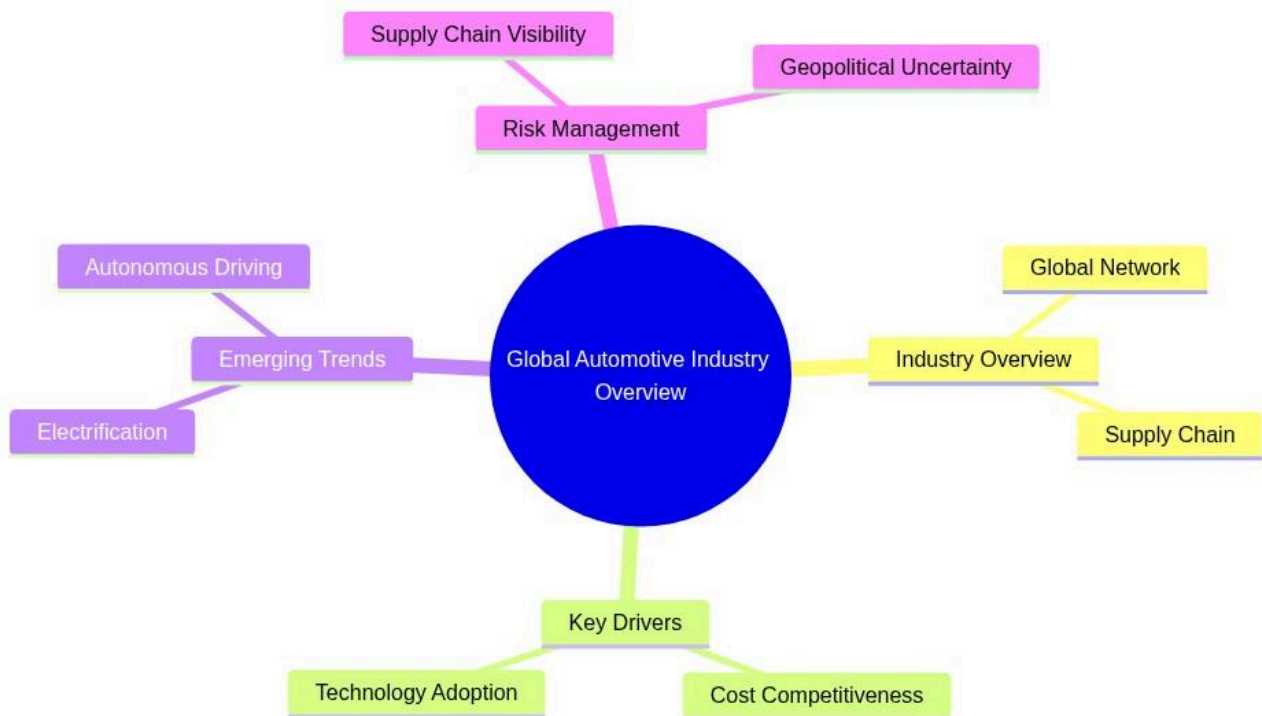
Supply Chain Visibility

Geopolitical Uncertainty

Risk Management

Autonomous Driving

Emerging Trends

Electrification

Global Automotive Industry Overview

Global Network

Industry Overview

Supply Chain

Key Drivers

Technology Adoption

Cost Competitiveness